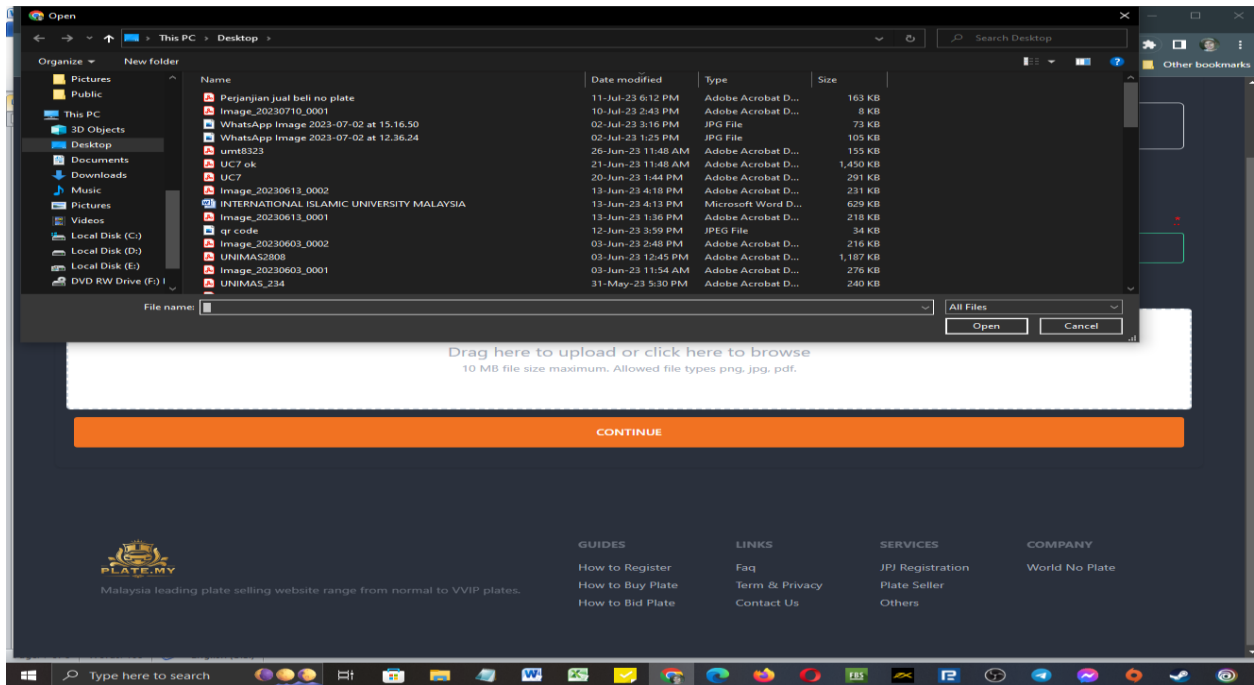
Open

This PC › Desktop ›

Search Desktop

Organize ▾ New folder

Other bookmarks

Pictures
Public
This PC
3D Objects
Desktop
Documents
Downloads
Music
Pictures
Videos
Local Disk (C:)
Local Disk (D:)
Local Disk (E:)
DVD RW Drive (F:) I

| Name | Date modified | Type | Size |
|---|---|---|---|
| Perjanjian jual beli no plate | 11-Jul-23 6:12 PM | Adobe Acrobat D... | 163 KB |
| Image_20230710_0001 | 10-Jul-23 2:43 PM | Adobe Acrobat D... | 8 KB |
| WhatsApp Image 2023-07-02 at 15.16.50 | 02-Jul-23 3:16 PM | JPG File | 73 KB |
| WhatsApp Image 2023-07-02 at 12.36.24 | 02-Jul-23 1:25 PM | JPG File | 105 KB |
| umt8323 | 26-Jun-23 11:48 AM | Adobe Acrobat D... | 155 KB |
| UC7 ok | 21-Jun-23 11:48 AM | Adobe Acrobat D... | 1,450 KB |
| UC7 | 20-Jun-23 1:44 PM | Adobe Acrobat D... | 291 KB |
| Image_20230613_0002 | 13-Jun-23 4:18 PM | Adobe Acrobat D... | 231 KB |
| INTERNATIONAL ISLAMIC UNIVERSITY MALAYSIA | 13-Jun-23 4:13 PM | Microsoft Word D... | 629 KB |
| Image_20230613_0001 | 13-Jun-23 1:36 PM | Adobe Acrobat D... | 218 KB |
| qr code | 12-Jun-23 3:59 PM | JPEG File | 34 KB |
| Image_20230603_0002 | 03-Jun-23 2:48 PM | Adobe Acrobat D... | 216 KB |
| UNIMAS2808 | 03-Jun-23 12:45 PM | Adobe Acrobat D... | 1,187 KB |
| Image_20230603_0001 | 03-Jun-23 11:54 AM | Adobe Acrobat D... | 276 KB |
| UNIMAS_234 | 31-May-23 5:30 PM | Adobe Acrobat D... | 240 KB |

File name:

All Files

Open Cancel

Drag here to upload or click here to browse
10 MB file size maximum. Allowed file types png, jpg, pdf.

CONTINUE

PLATE.MY
Malaysia leading plate selling website range from normal to VVIP plates.

GUIDES
How to Register
How to Buy Plate
How to Bid Plate

LINKS
Faq
Term & Privacy
Contact Us

SERVICES
JPJ Registration
Plate Seller
Others

COMPANY
World No Plate

Type here to search